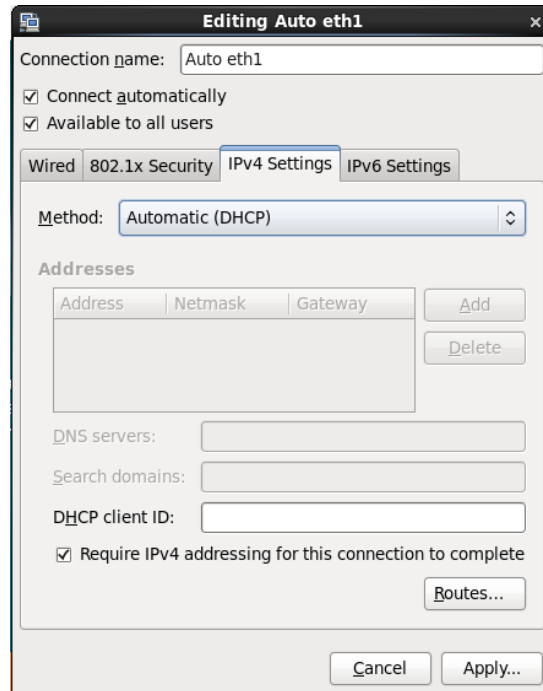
Editing Auto eth1

Connection name: Auto eth1

☑ Connect automatically
☑ Available to all users

Wired | 802.1x Security | IPv4 Settings | IPv6 Settings

Method: Automatic (DHCP)

Addresses

| Address | Netmask | Gateway |
|---|---|---|
| | | |

Add
Delete

DNS servers:

Search domains:

DHCP client ID:

☑ Require IPv4 addressing for this connection to complete

Routes...

Cancel
Apply...